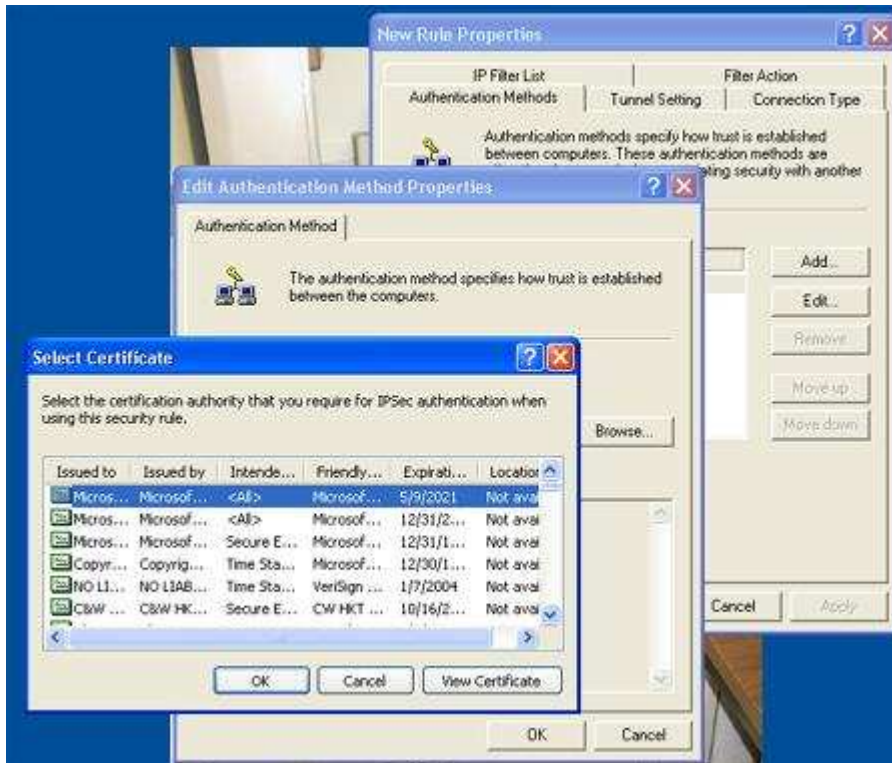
New Rule Properties

IP Filter List | Filter Action
Authentication Methods | Tunnel Setting | Connection Type

Authentication methods specify how trust is established between computers. These authentication methods are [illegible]ating security with another

Add...
Edit...
Remove
Move up
Move down

Cancel | Apply

Edit Authentication Method Properties

Authentication Method

The authentication method specifies how trust is established between the computers.

Browse...

OK | Cancel

Select Certificate

Select the certification authority that you require for IPSec authentication when using this security rule.

| Issued to | Issued by | Intende... | Friendly... | Expirati... | Location |
|---|---|---|---|---|---|
| Micros... | Microsof... | <All> | Microsof... | 5/9/2021 | Not avai |
| Micros... | Microsof... | <All> | Microsof... | 12/31/2... | Not avai |
| Micros... | Microsof... | Secure E... | Microsof... | 12/31/1... | Not avai |
| Copyr... | Copyrig... | Time Sta... | Microsof... | 12/30/1... | Not avai |
| NO LI... | NO LIAB... | Time Sta... | VeriSign ... | 1/7/2004 | Not avai |
| C&W ... | C&W HK... | Secure E... | CW HKT ... | 10/16/2... | Not avai |

OK | Cancel | View Certificate